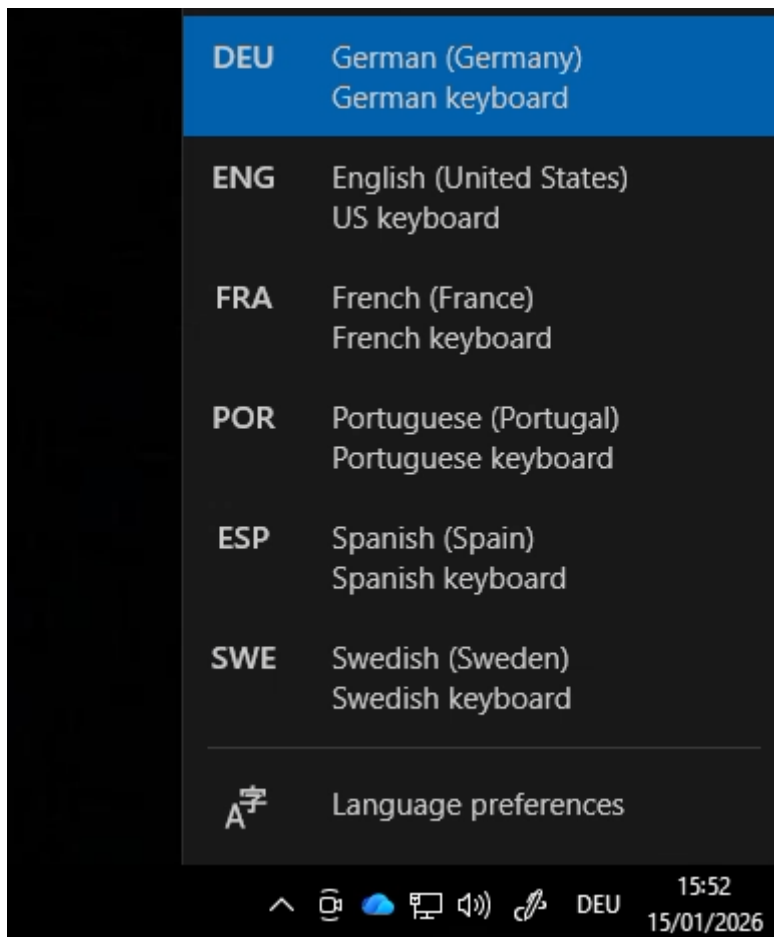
DEU German (Germany)
German keyboard

ENG English (United States)
US keyboard

FRA French (France)
French keyboard

POR Portuguese (Portugal)
Portuguese keyboard

ESP Spanish (Spain)
Spanish keyboard

SWE Swedish (Sweden)
Swedish keyboard

Language preferences

DEU 15:52
15/01/2026